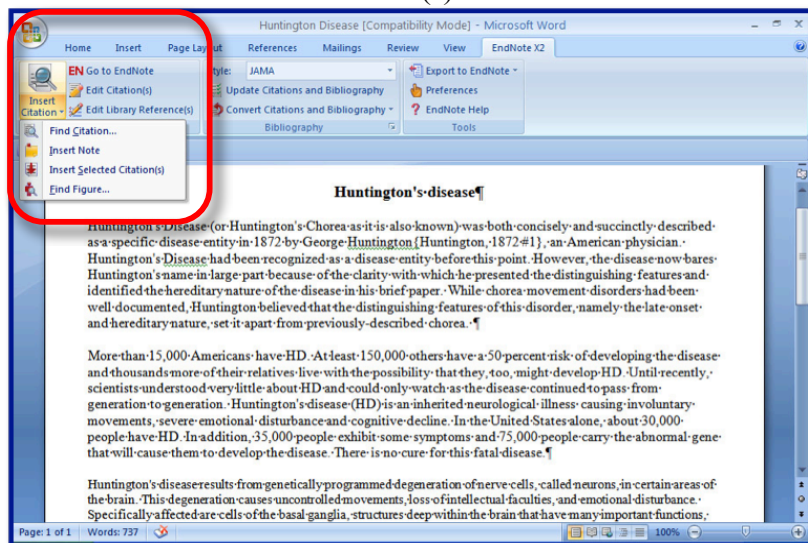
Huntington Disease [Compatibility Mode] - Microsoft Word

Home Insert Page Layout References Mailings Review View EndNote X2

Go to EndNote
Edit Citation(s)
Edit Library Reference(s)
Insert Citation
Style: JAMA
Update Citations and Bibliography
Convert Citations and Bibliography
Bibliography
Export to EndNote
Preferences
EndNote Help
Tools

Find Citation...
Insert Note
Insert Selected Citation(s)
Find Figure...

Huntington's disease¶

Huntington's Disease (or Huntington's Chorea as it is also known) was both concisely and succinctly described as a specific disease entity in 1872 by George Huntington {Huntington, 1872 #1}, an American physician. Huntington's Disease had been recognized as a disease entity before this point. However, the disease now bares Huntington's name in large part because of the clarity with which he presented the distinguishing features and identified the hereditary nature of the disease in his brief paper. While chorea movement disorders had been well documented, Huntington believed that the distinguishing features of this disorder, namely the late onset and hereditary nature, set it apart from previously described chorea. ¶

More than 15,000 Americans have HD. At least 150,000 others have a 50 percent risk of developing the disease and thousands more of their relatives live with the possibility that they, too, might develop HD. Until recently, scientists understood very little about HD and could only watch as the disease continued to pass from generation to generation. Huntington's disease (HD) is an inherited neurological illness causing involuntary movements, severe emotional disturbance and cognitive decline. In the United States alone, about 30,000 people have HD. In addition, 35,000 people exhibit some symptoms and 75,000 people carry the abnormal gene that will cause them to develop the disease. There is no cure for this fatal disease.¶

Huntington's disease results from genetically programmed degeneration of nerve cells, called neurons, in certain areas of the brain. This degeneration causes uncontrolled movements, loss of intellectual faculties, and emotional disturbance. Specifically affected are cells of the basal ganglia, structures deep within the brain that have many important functions,

Page: 1 of 1 Words: 737 100%